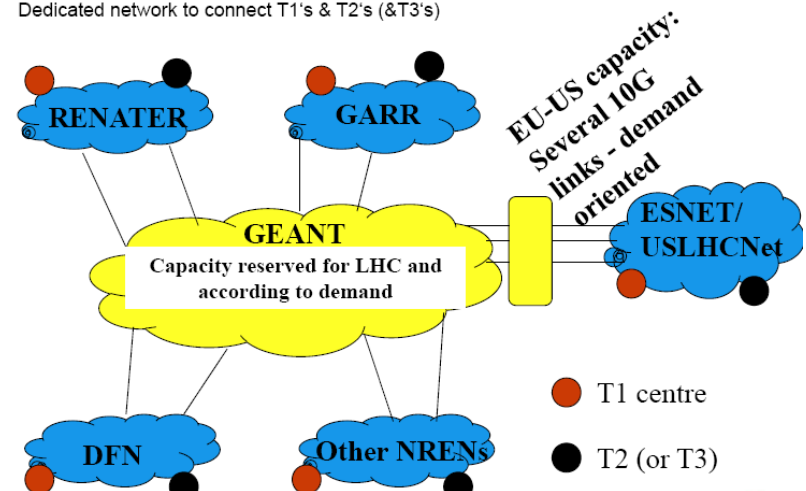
Dedicated network to connect T1's & T2's (&T3's)

RENATER

GARR

EU-US capacity: Several 10G links - demand oriented

GEANT

Capacity reserved for LHC and according to demand

ESNET/ USLHCNet

DFN

Other NRENs

T1 centre

T2 (or T3)